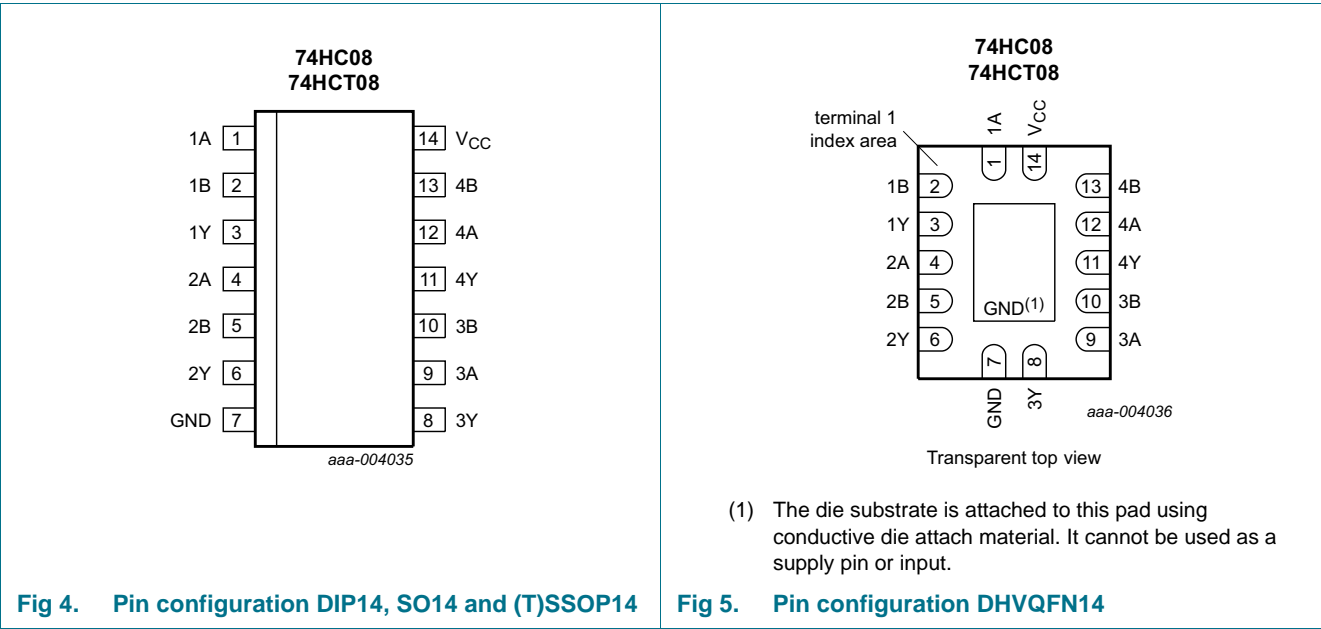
74HC08
74HCT08

| | | | |
|---|---|---|---|
| 1A | 1 | 14 | $V_{CC}$ |
| 1B | 2 | 13 | 4B |
| 1Y | 3 | 12 | 4A |
| 2A | 4 | 11 | 4Y |
| 2B | 5 | 10 | 3B |
| 2Y | 6 | 9 | 3A |
| GND | 7 | 8 | 3Y |

aaa-004035

Fig 4. Pin configuration DIP14, SO14 and (T)SSOP14

74HC08
74HCT08

terminal 1 index area

1A 1
$V_{CC}$ 14

| | | | |
|---|---|---|---|
| 1B | 2 | 13 | 4B |
| 1Y | 3 | 12 | 4A |
| 2A | 4 | 11 | 4Y |
| 2B | 5 | 10 | 3B |
| 2Y | 6 | 9 | 3A |

GND$^{(1)}$

7 GND
8 3Y

aaa-004036

Transparent top view

(1) The die substrate is attached to this pad using conductive die attach material. It cannot be used as a supply pin or input.

Fig 5. Pin configuration DHVQFN14